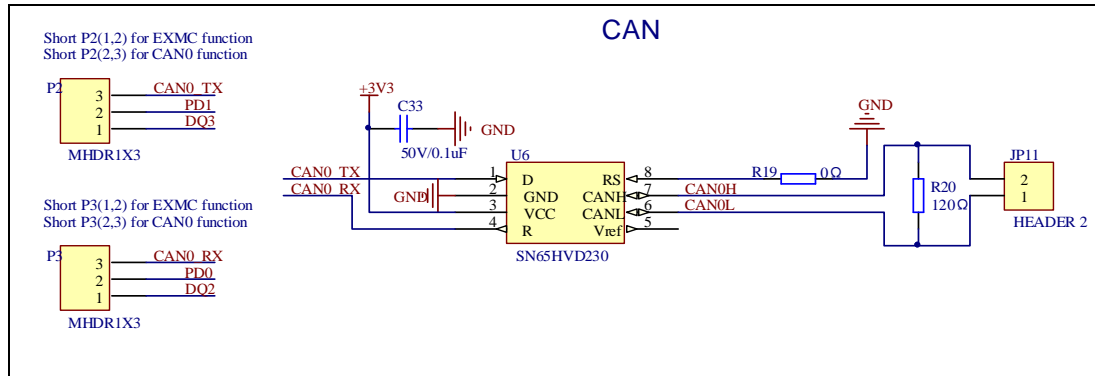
CAN

Short P2(1,2) for EXMC function
Short P2(2,3) for CAN0 function

P2
3 CAN0_TX
2 PD1
1 DQ3
MHDR1X3

Short P3(1,2) for EXMC function
Short P3(2,3) for CAN0 function

P3
3 CAN0_RX
2 PD0
1 DQ2
MHDR1X3

+3V3
C33
GND
50V/0.1uF

U6
CAN0_TX 1 D
CAN0_RX 2 GND
GND 3 VCC
4 R
RS 8
CANH 7
CANL 6
Vref 5
SN65HVD230

GND
R19 0Ω
CAN0H
CAN0L
R20
120Ω

JP11
2
1
HEADER 2